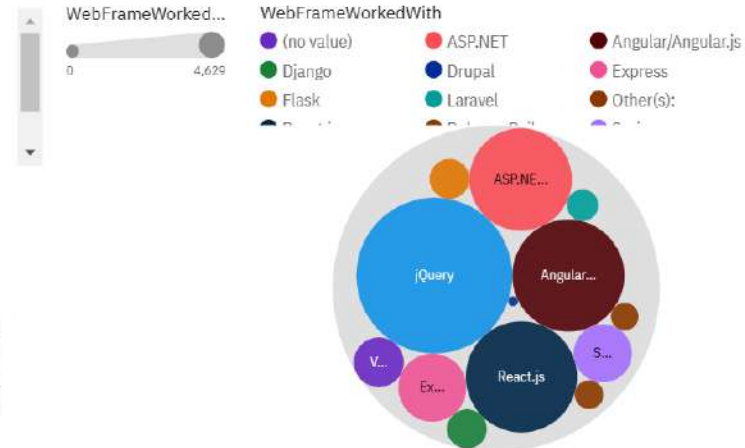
WebFrameWorked...

0

4,629

WebFrameWorkedWith

(no value)

ASP.NET

Angular/Angular.js

Django

Drupal

Express

Flask

Laravel

Other(s):

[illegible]

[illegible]

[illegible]

ASP.NE...

jQuery

Angular...

S...

V...

Ex...

React.js